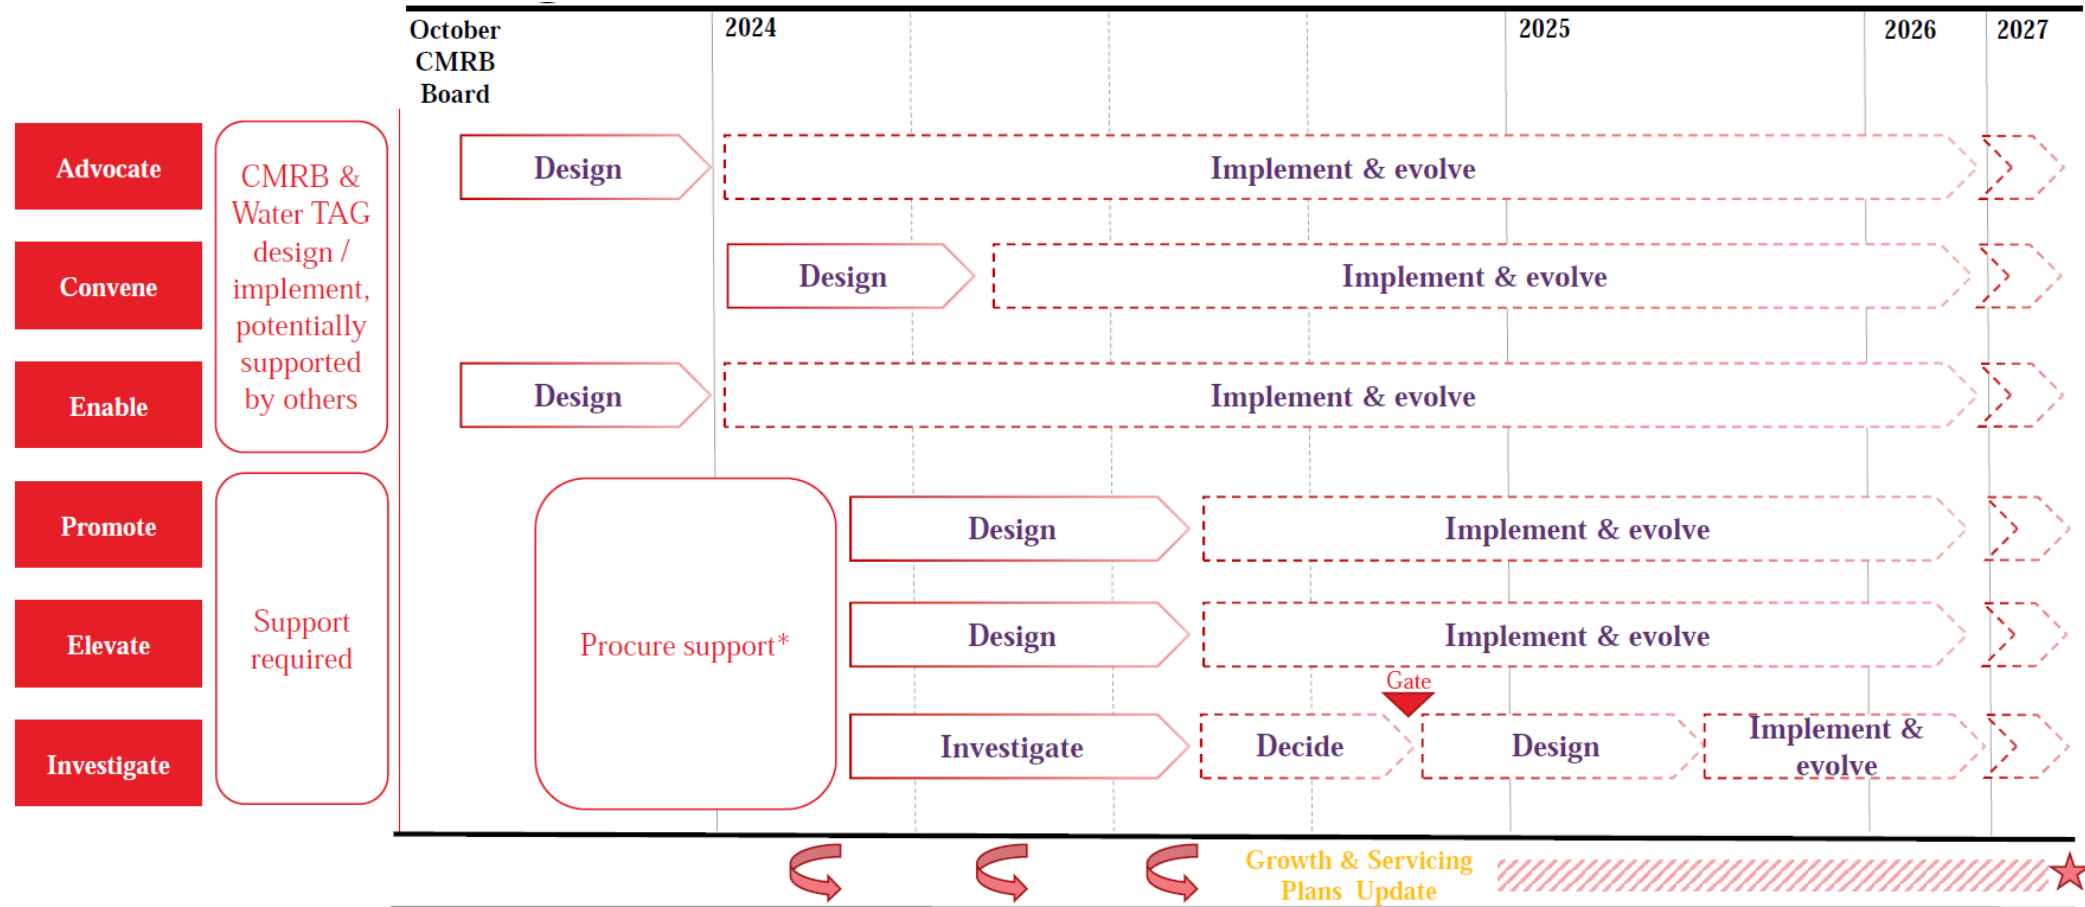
October CMRB Board

2024

2025

2026

2027

Advocate

Convene

Enable

Promote

Elevate

Investigate

CMRB & Water TAG design / implement, potentially supported by others

Support required

Procure support*

Design

Implement & evolve

Design

Implement & evolve

Design

Implement & evolve

Design

Implement & evolve

Design

Implement & evolve

Gate

Investigate

Decide

Design

Implement & evolve

Growth & Servicing Plans Update